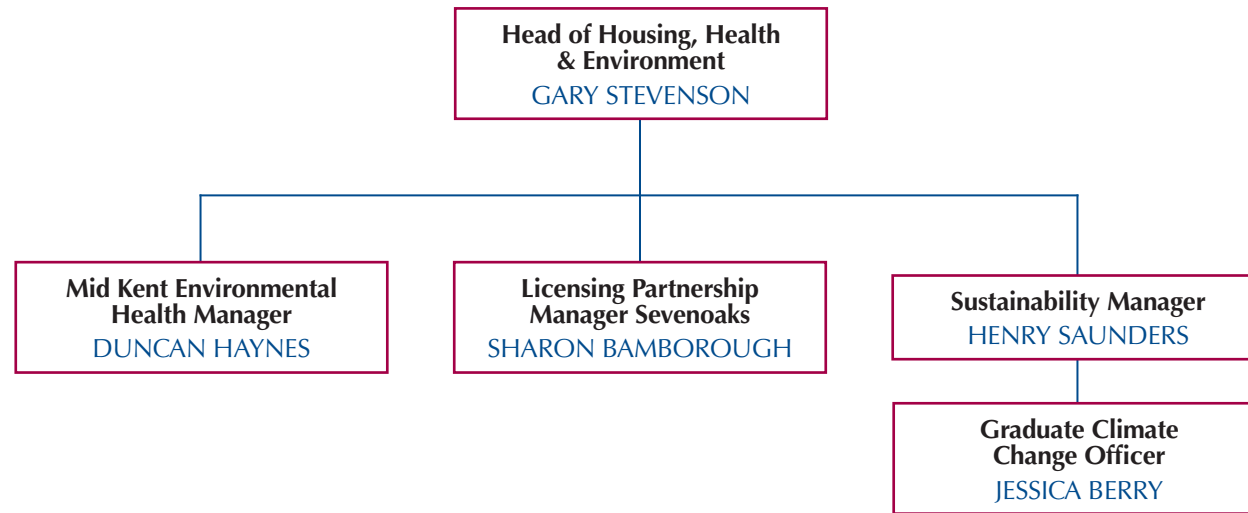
Head of Housing, Health & Environment
GARY STEVENSON

Mid Kent Environmental Health Manager
DUNCAN HAYNES

Licensing Partnership Manager Sevenoaks
SHARON BAMBOROUGH

Sustainability Manager
HENRY SAUNDERS

Graduate Climate Change Officer
JESSICA BERRY